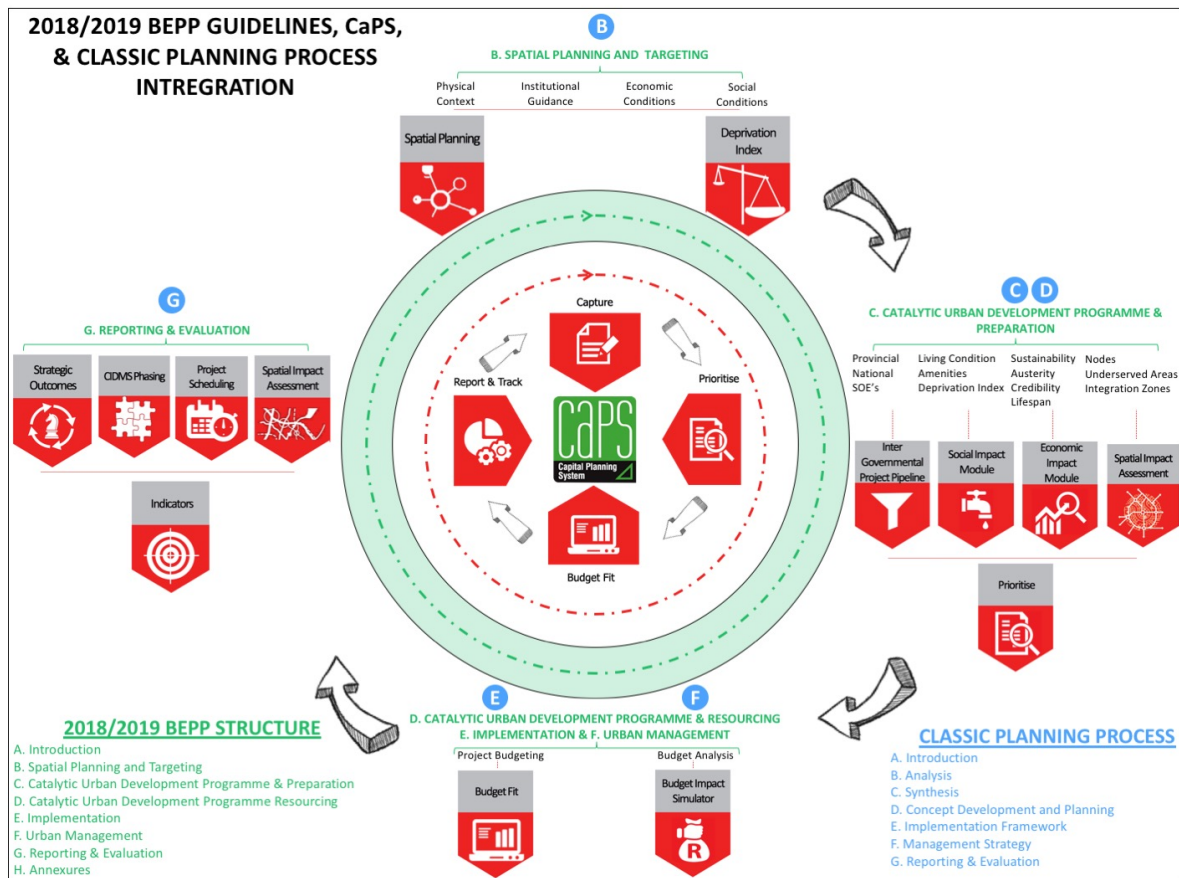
2018/2019 BEPP GUIDELINES, CaPS, & CLASSIC PLANNING PROCESS INTREGRATION

B

B. SPATIAL PLANNING AND TARGETING

Physical Context
Institutional Guidance
Economic Conditions
Social Conditions

Spatial Planning
Deprivation Index

C D

C. CATALYTIC URBAN DEVELOPMENT PROGRAMME & PREPARATION

Provincial National SOE's
Living Condition Amenities Deprivation Index
Sustainability Austerity Credibility Lifespan
Nodes Underserved Areas Integration Zones

Inter Governmental Project Pipeline
Social Impact Module
Economic Impact Module
Spatial Impact Assessment

Prioritise

G

G. REPORTING & EVALUATION

Strategic Outcomes
CIDMS Phasing
Project Scheduling
Spatial Impact Assessment

Indicators

Capture
Prioritise
Budget Fit
Report & Track

CaPS
Capital Planning System

E F

D. CATALYTIC URBAN DEVELOPMENT PROGRAMME & RESOURCING
E. IMPLEMENTATION & F. URBAN MANAGEMENT

Project Budgeting
Budget Analysis

Budget Fit
Budget Impact Simulator

R

2018/2019 BEPP STRUCTURE
A. Introduction
B. Spatial Planning and Targeting
C. Catalytic Urban Development Programme & Preparation
D. Catalytic Urban Development Programme Resourcing
E. Implementation
F. Urban Management
G. Reporting & Evaluation
H. Annexures

CLASSIC PLANNING PROCESS
A. Introduction
B. Analysis
C. Synthesis
D. Concept Development and Planning
E. Implementation Framework
F. Management Strategy
G. Reporting & Evaluation